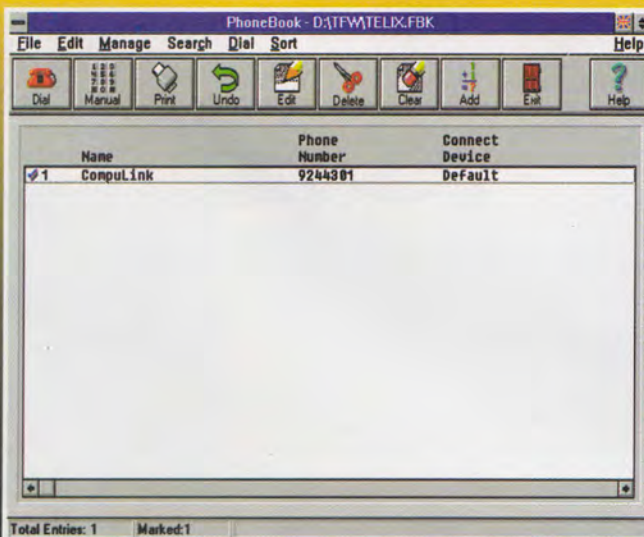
PhoneBook - D:\TFW\TELIX.FBK

File Edit Manage Search Dial Sort Help

Dial Manual Print Undo Edit Delete Clear Add Exit Help

| | Name | Phone Number | Connect Device |
|---|---|---|---|
| 1 | CompuLink | 9244301 | Default |

Total Entries: 1 Marked:1